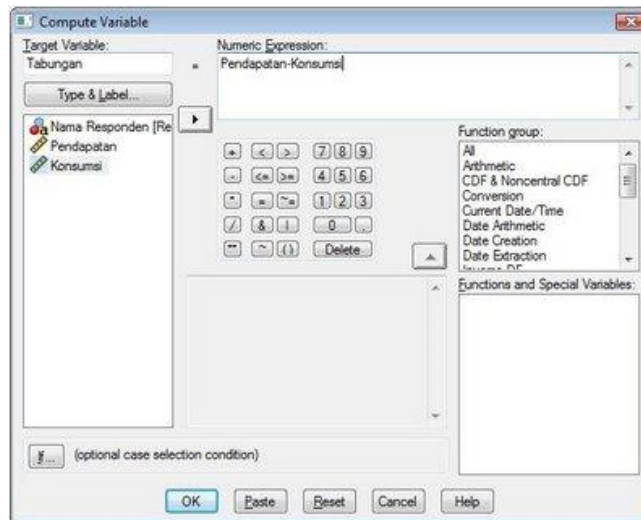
Compute Variable

Target Variable:
Tabungan
=
Numeric Expression:
Pendapatan-Konsumsi

Type & Label...

Nama Responden [Re
Pendapatan
Konsumsi

+ < > 7 8 9
- <= >= 4 5 6
* = ~= 1 2 3
/ & | 0 .
** ~ ( ) Delete

Function group:
All
Arithmetic
CDF & Noncentral CDF
Conversion
Current Date/Time
Date Arithmetic
Date Creation
Date Extraction
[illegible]

Functions and Special Variables:

If... (optional case selection condition)

OK Paste Reset Cancel Help